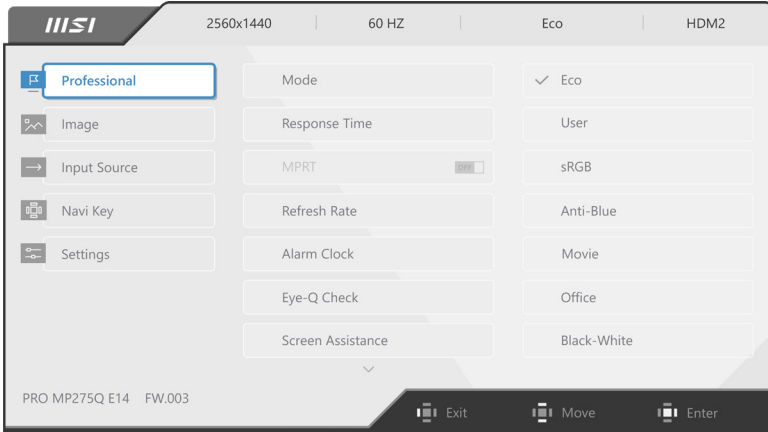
MSI

2560x1440 | 60 HZ | Eco | HDM2

Professional
Image
Input Source
Navi Key
Settings

Mode
Response Time
MPRT OFF
Refresh Rate
Alarm Clock
Eye-Q Check
Screen Assistance

✓ Eco
User
sRGB
Anti-Blue
Movie
Office
Black-White

PRO MP275Q E14 FW.003

Exit
Move
Enter